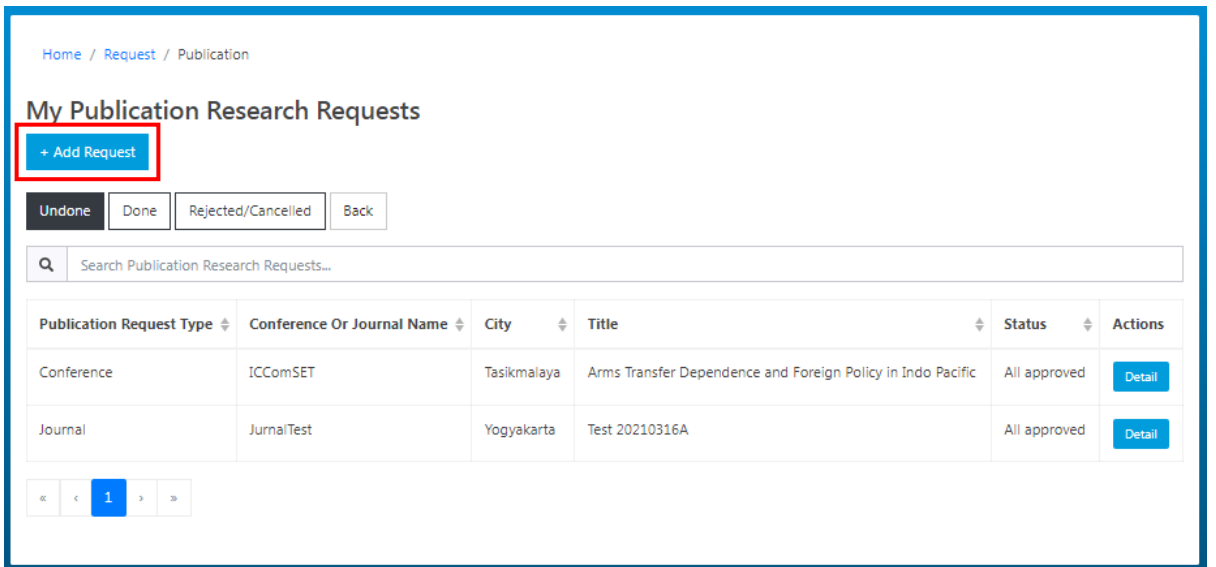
Home / Request / Publication

My Publication Research Requests

+ Add Request

Undone Done Rejected/Cancelled Back

Search Publication Research Requests...

| Publication Request Type | Conference Or Journal Name | City | Title | Status | Actions |
|---|---|---|---|---|---|
| Conference | ICComSET | Tasikmalaya | Arms Transfer Dependence and Foreign Policy in Indo Pacific | All approved | Detail |
| Journal | JurnalTest | Yogyakarta | Test 20210316A | All approved | Detail |

« ‹ 1 › »